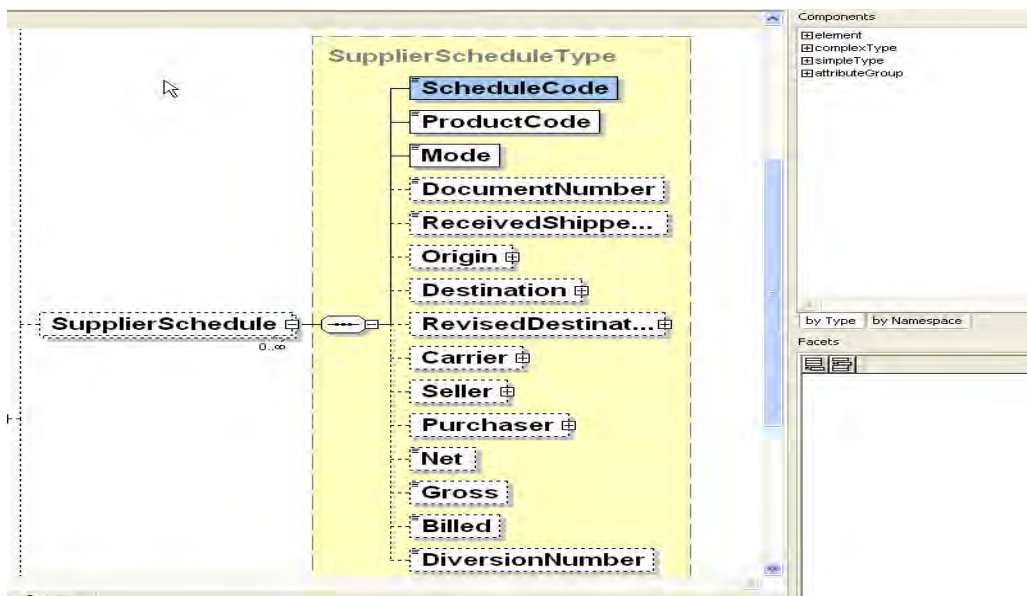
SupplierScheduleType

ScheduleCode
ProductCode
Mode
DocumentNumber
ReceivedShippe...
Origin
Destination
RevisedDestinat...
Carrier
Seller
Purchaser
Net
Gross
Billed
DiversionNumber

SupplierSchedule
0..∞

Components
element
complexType
simpleType
attributeGroup

by Type
by Namespace
Facets